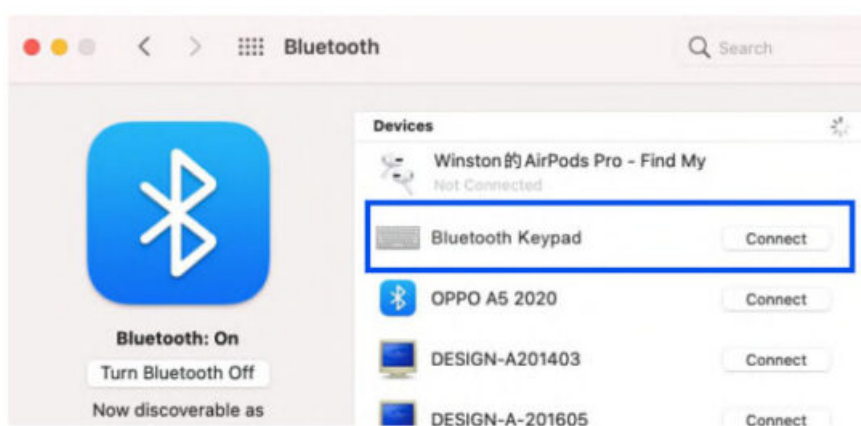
Bluetooth

Search

Bluetooth: On

Turn Bluetooth Off

Now discoverable as

Devices

Winston的AirPods Pro - Find My
Not Connected

Bluetooth Keypad
Connect

OPPO A5 2020
Connect

DESIGN-A201403
Connect

DESIGN-A-201605
Connect